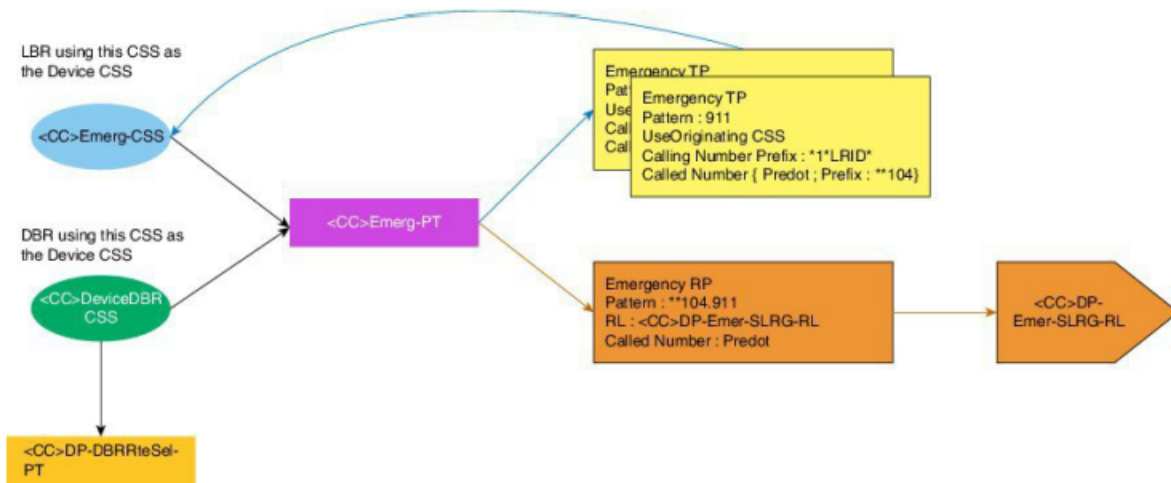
LBR using this CSS as the Device CSS

<CC>Emerg-CSS

DBR using this CSS as the Device CSS

<CC>DeviceDBR CSS

<CC>DP-DBRRteSel-PT

<CC>Emerg-PT

Emergency TP
Pat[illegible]
Use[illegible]
Call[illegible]
Call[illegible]

Emergency TP
Pattern : 911
UseOriginating CSS
Calling Number Prefix : *1*LRID*
Called Number { Predot ; Prefix : **104}

Emergency RP
Pattern : **104.911
RL : <CC>DP-Emer-SLRG-RL
Called Number : Predot

<CC>DP-Emer-SLRG-RL